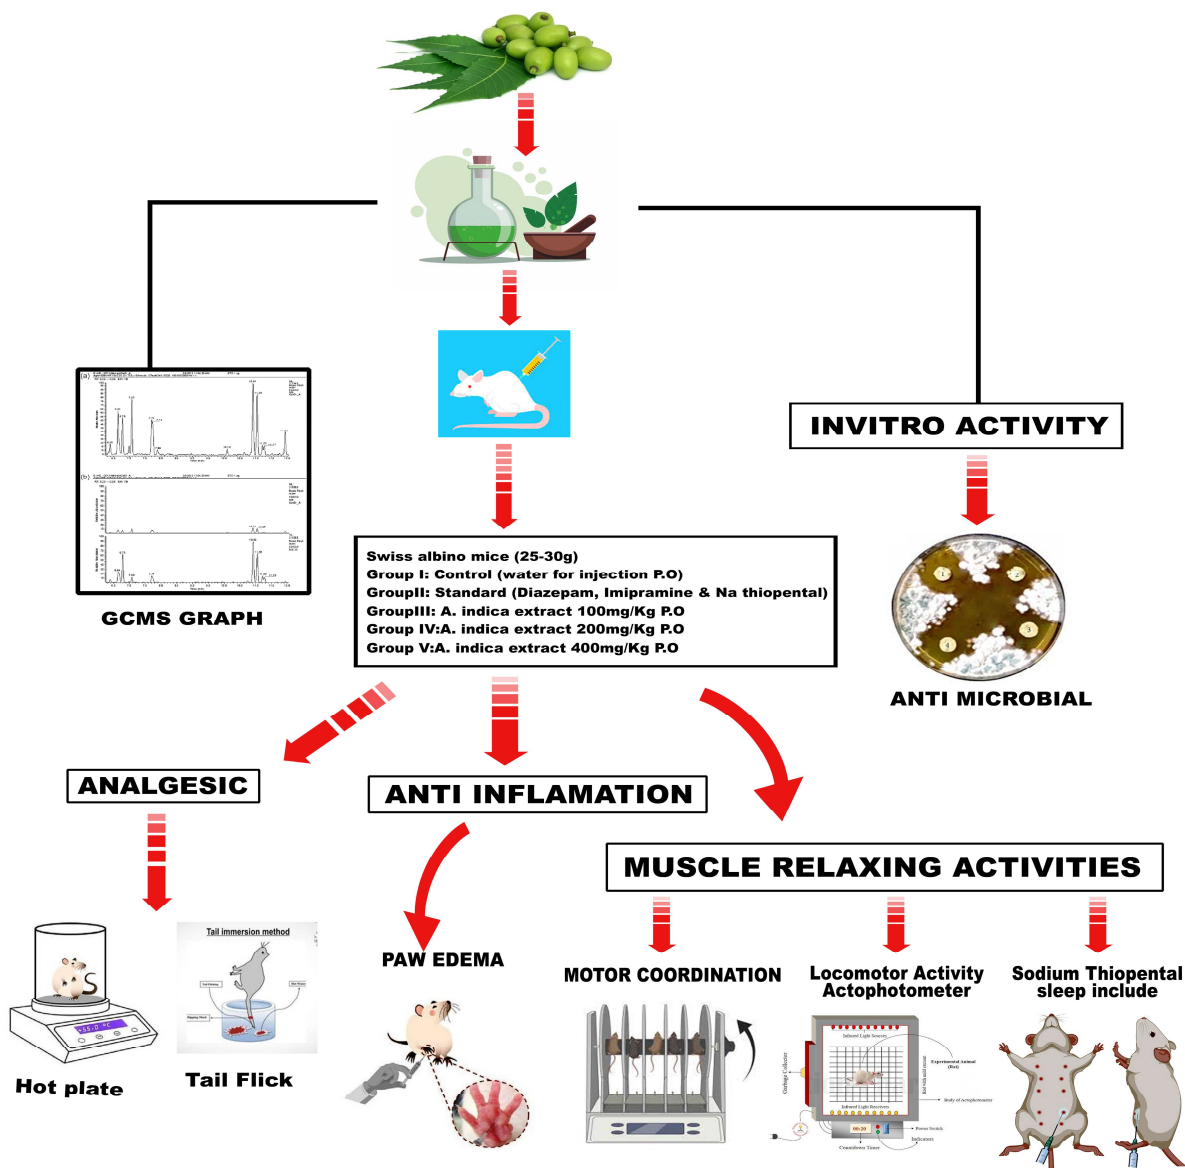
INVITRO ACTIVITY

GCMS GRAPH

Swiss albino mice (25-30g)
Group I: Control (water for injection P.O)
GroupII: Standard (Diazepam, Imipramine & Na thiopental)
GroupIII: A. indica extract 100mg/Kg P.O
Group IV:A. indica extract 200mg/Kg P.O
Group V:A. indica extract 400mg/Kg P.O

ANTI MICROBIAL

ANALGESIC

ANTI INFLAMATION

MUSCLE RELAXING ACTIVITIES

Tail immersion method

PAW EDEMA

MOTOR COORDINATION

Locomotor Activity Actophotometer

Sodium Thiopental sleep include

Hot plate

Tail Flick